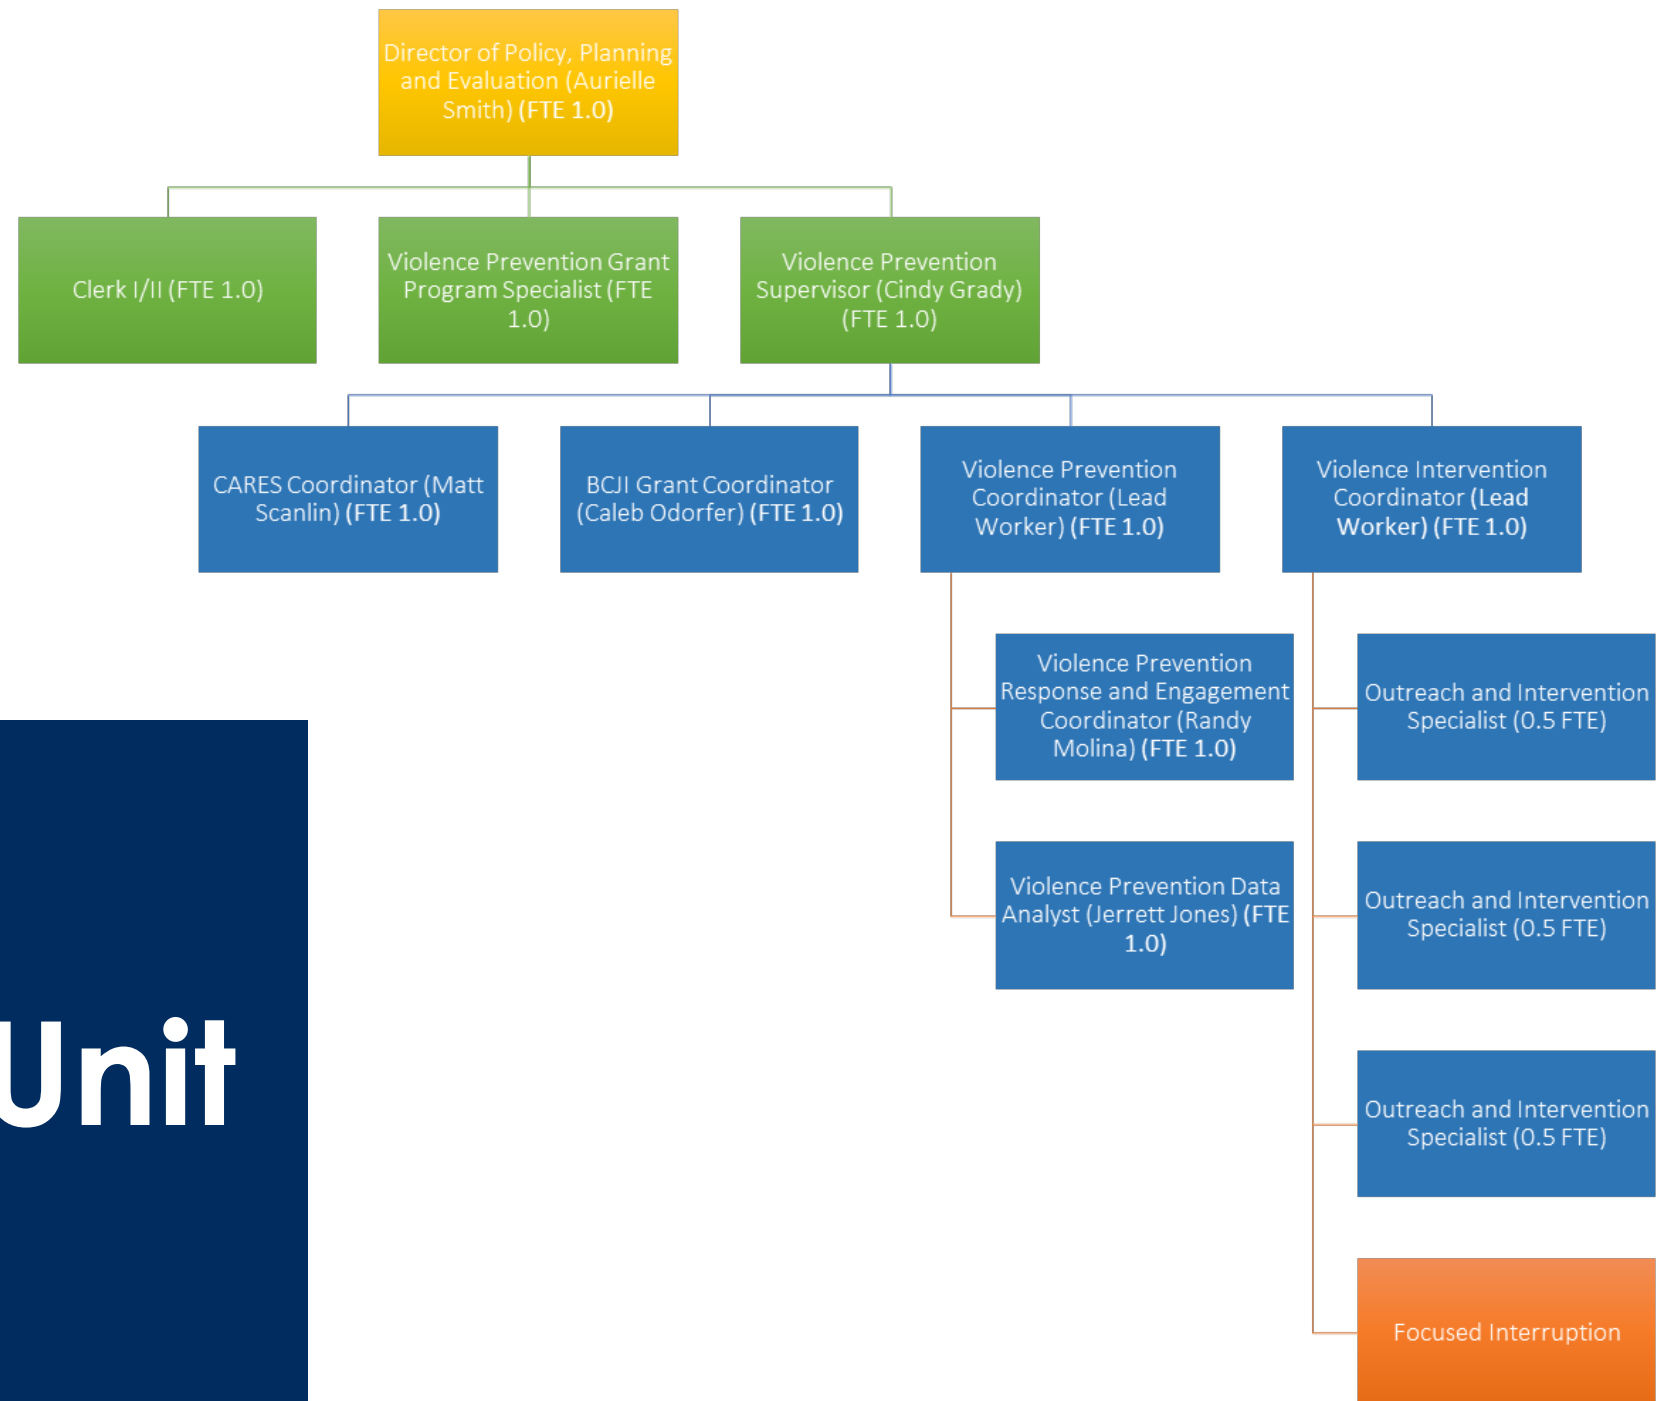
Director of Policy, Planning and Evaluation (Aurielle Smith) (FTE 1.0)

Clerk I/II (FTE 1.0)

Violence Prevention Grant Program Specialist (FTE 1.0)

Violence Prevention Supervisor (Cindy Grady) (FTE 1.0)

CARES Coordinator (Matt Scanlin) (FTE 1.0)

BCJI Grant Coordinator (Caleb Odorfer) (FTE 1.0)

Violence Prevention Coordinator (Lead Worker) (FTE 1.0)

Violence Intervention Coordinator (Lead Worker) (FTE 1.0)

Violence Prevention Response and Engagement Coordinator (Randy Molina) (FTE 1.0)

Violence Prevention Data Analyst (Jerrett Jones) (FTE 1.0)

Outreach and Intervention Specialist (0.5 FTE)

Outreach and Intervention Specialist (0.5 FTE)

Outreach and Intervention Specialist (0.5 FTE)

Focused Interruption

Unit